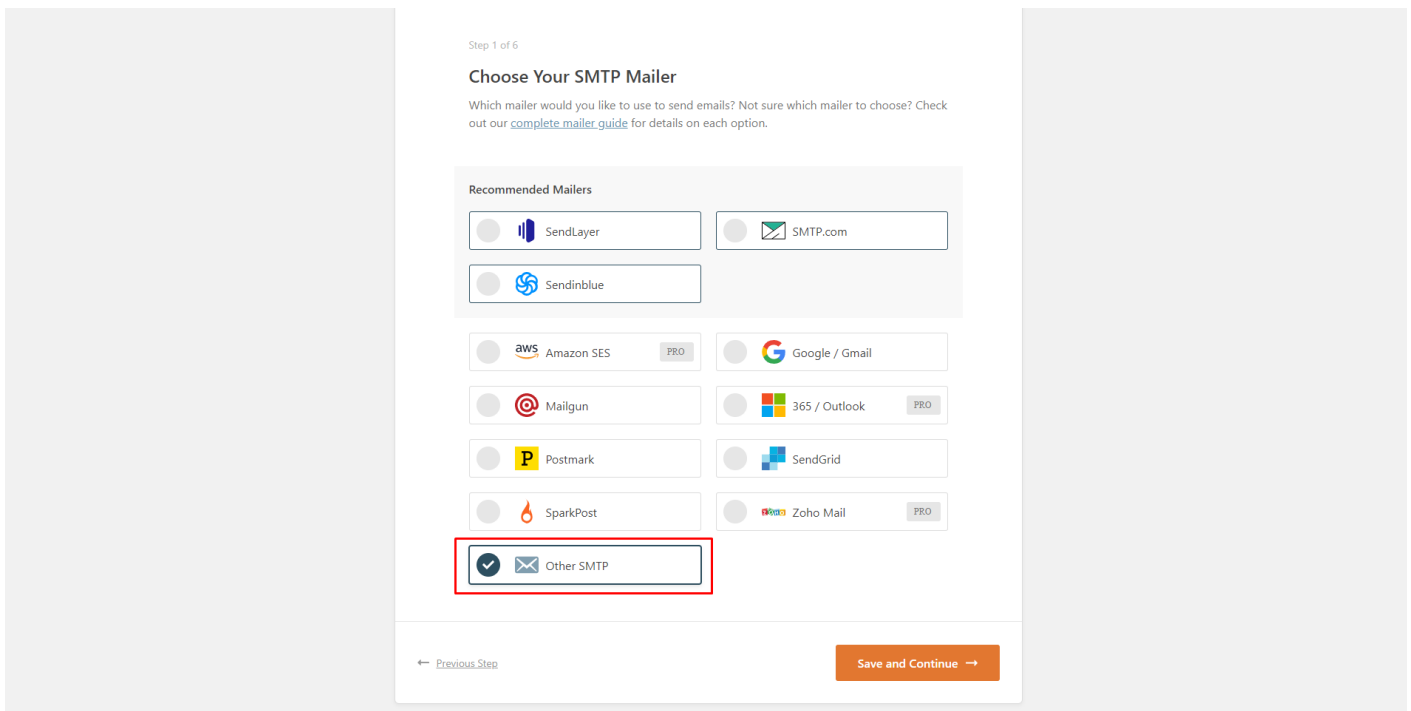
Step 1 of 6

Choose Your SMTP Mailer

Which mailer would you like to use to send emails? Not sure which mailer to choose? Check out our complete mailer guide for details on each option.

Recommended Mailers

SendLayer

SMTP.com

Sendinblue

aws Amazon SES PRO

Google / Gmail

Mailgun

365 / Outlook PRO

P Postmark

SendGrid

SparkPost

ZOHO Zoho Mail PRO

Other SMTP

← Previous Step

Save and Continue →